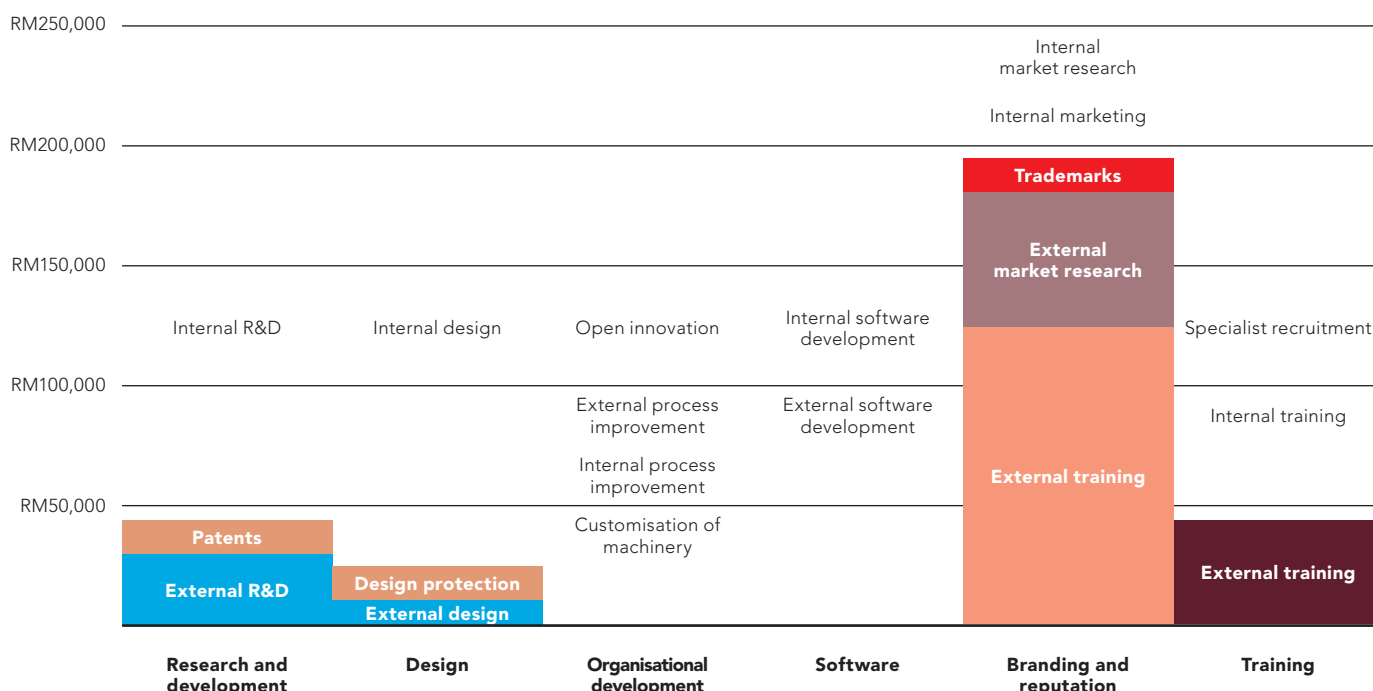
RM250,000
RM200,000
RM150,000
RM100,000
RM50,000

Internal R&D
Patents
External R&D
Research and development

Internal design
Design protection
External design
Design

Open innovation
External process improvement
Internal process improvement
Customisation of machinery
Organisational development

Internal software development
External software development
Software

Internal market research
Internal marketing
Trademarks
External market research
External training
Branding and reputation

Specialist recruitment
Internal training
External training
Training